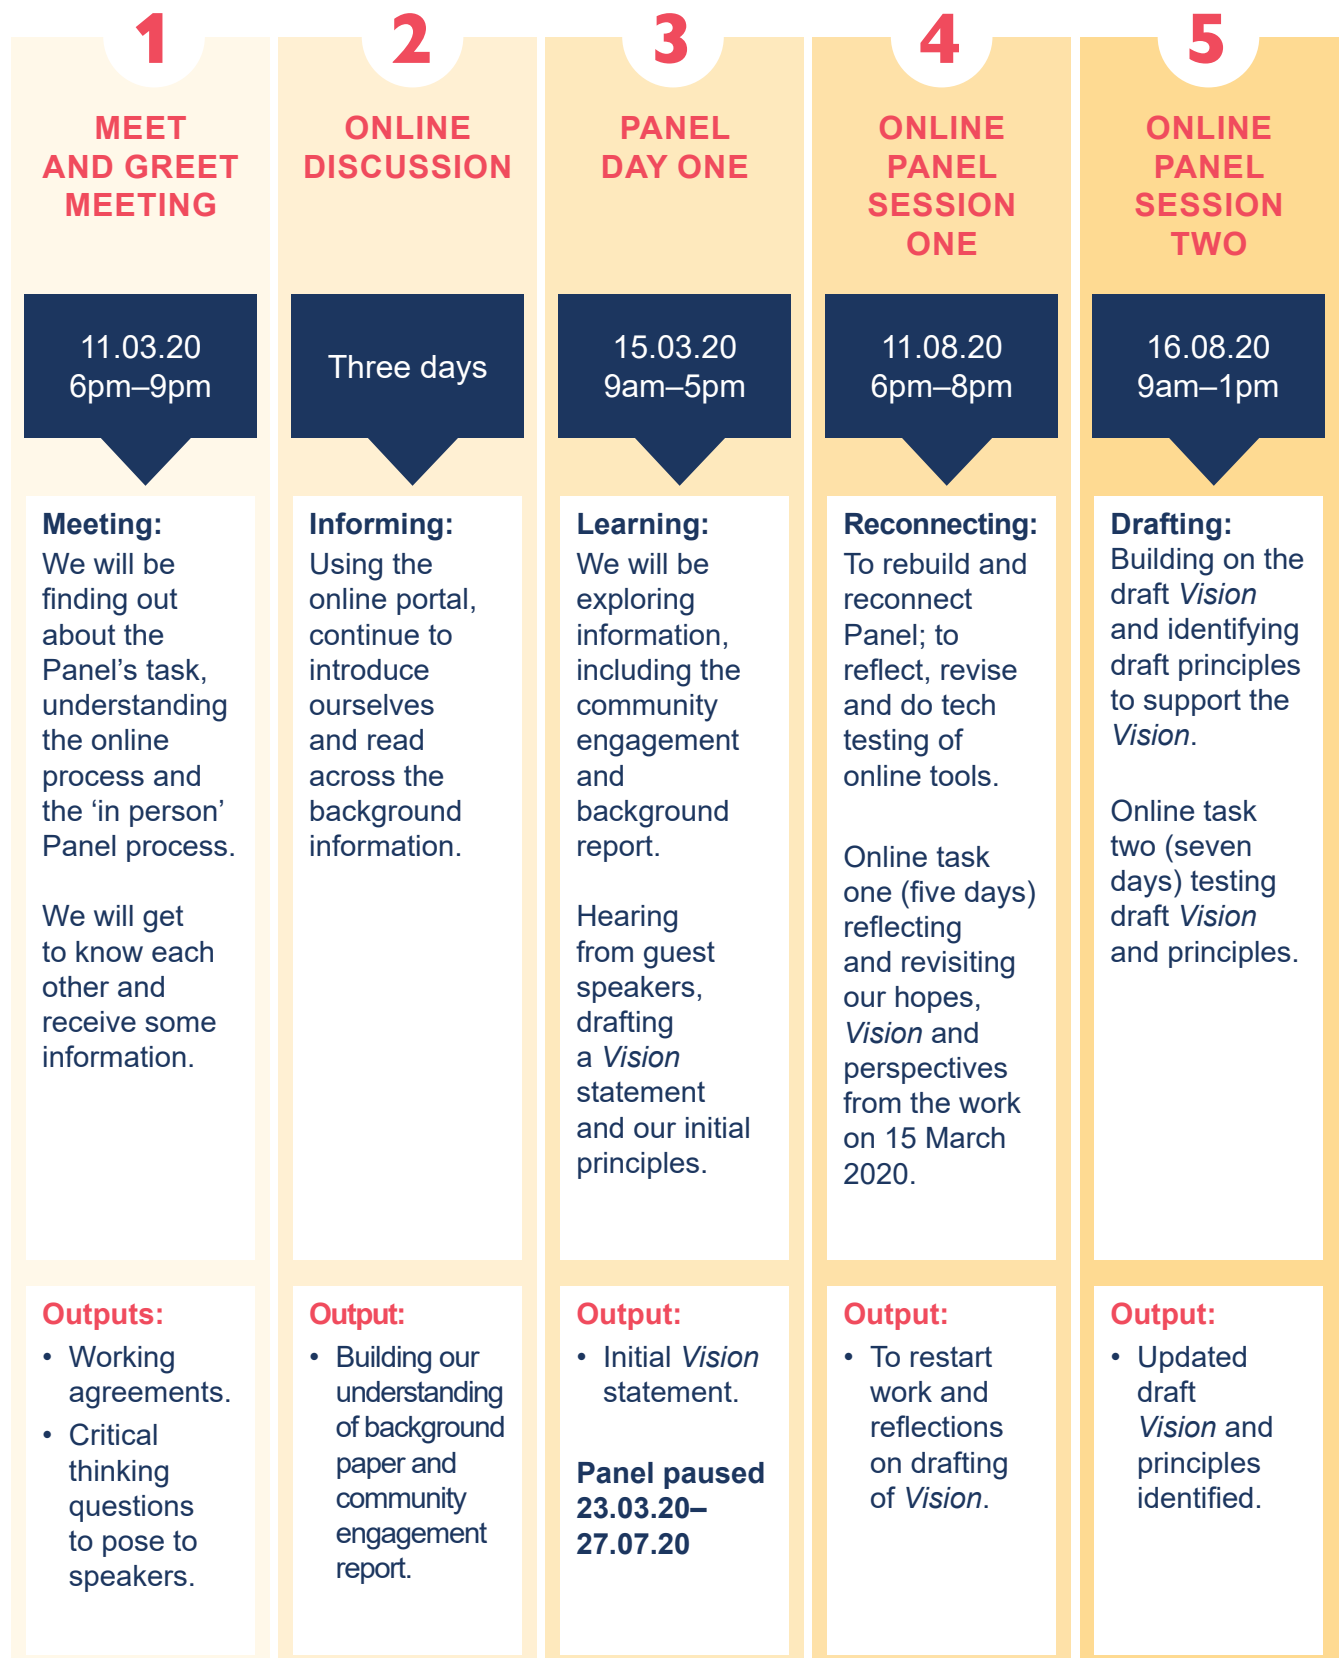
1

MEET AND GREET MEETING

11.03.20
6pm–9pm

**Meeting:**
We will be finding out about the Panel's task, understanding the online process and the 'in person' Panel process.

We will get to know each other and receive some information.

**Outputs:**
- Working agreements.
- Critical thinking questions to pose to speakers.

2

ONLINE DISCUSSION

Three days

**Informing:**
Using the online portal, continue to introduce ourselves and read across the background information.

**Output:**
- Building our understanding of background paper and community engagement report.

3

PANEL DAY ONE

15.03.20
9am–5pm

**Learning:**
We will be exploring information, including the community engagement and background report.

Hearing from guest speakers, drafting a *Vision* statement and our initial principles.

**Output:**
- Initial *Vision* statement.

**Panel paused 23.03.20–27.07.20**

4

ONLINE PANEL SESSION ONE

11.08.20
6pm–8pm

**Reconnecting:**
To rebuild and reconnect Panel; to reflect, revise and do tech testing of online tools.

Online task one (five days) reflecting and revisiting our hopes, *Vision* and perspectives from the work on 15 March 2020.

**Output:**
- To restart work and reflections on drafting of *Vision*.

5

ONLINE PANEL SESSION TWO

16.08.20
9am–1pm

**Drafting:**
Building on the draft *Vision* and identifying draft principles to support the *Vision*.

Online task two (seven days) testing draft *Vision* and principles.

**Output:**
- Updated draft *Vision* and principles identified.